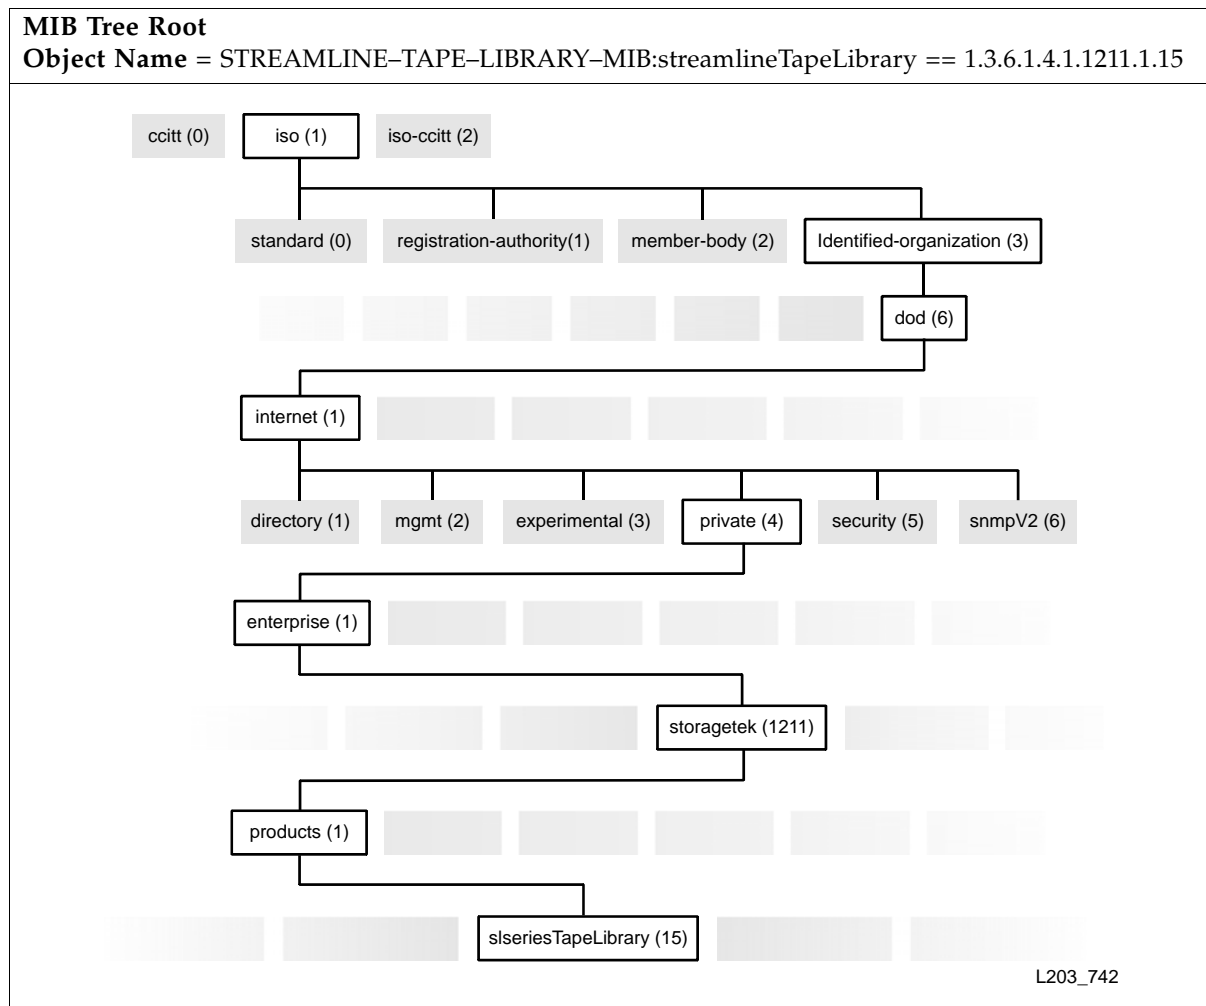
**MIB Tree Root**
**Object Name** = STREAMLINE–TAPE–LIBRARY–MIB:streamlineTapeLibrary == 1.3.6.1.4.1.1211.1.15

ccitt (0) iso (1) iso-ccitt (2)

standard (0) registration-authority(1) member-body (2) Identified-organization (3)

dod (6)

internet (1)

directory (1) mgmt (2) experimental (3) private (4) security (5) snmpV2 (6)

enterprise (1)

storagetek (1211)

products (1)

slseriesTapeLibrary (15)

L203_742